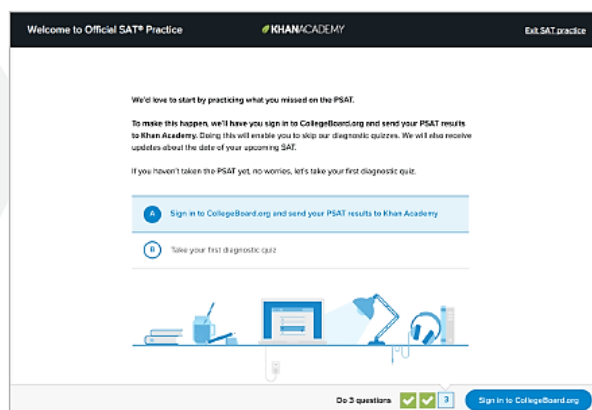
Welcome to Official SAT® Practice

KHANACADEMY

Exit SAT practice

We'd love to start by practicing what you missed on the PSAT.

To make this happen, we'll have you sign in to CollegeBoard.org and send your PSAT results to Khan Academy. Doing this will enable you to skip our diagnostic quizzes. We will also receive updates about the date of your upcoming SAT.

If you haven't taken the PSAT yet, no worries, let's take your first diagnostic quiz.

A Sign in to CollegeBoard.org and send your PSAT results to Khan Academy

B Take your first diagnostic quiz

Do 3 questions 3

Sign in to CollegeBoard.org